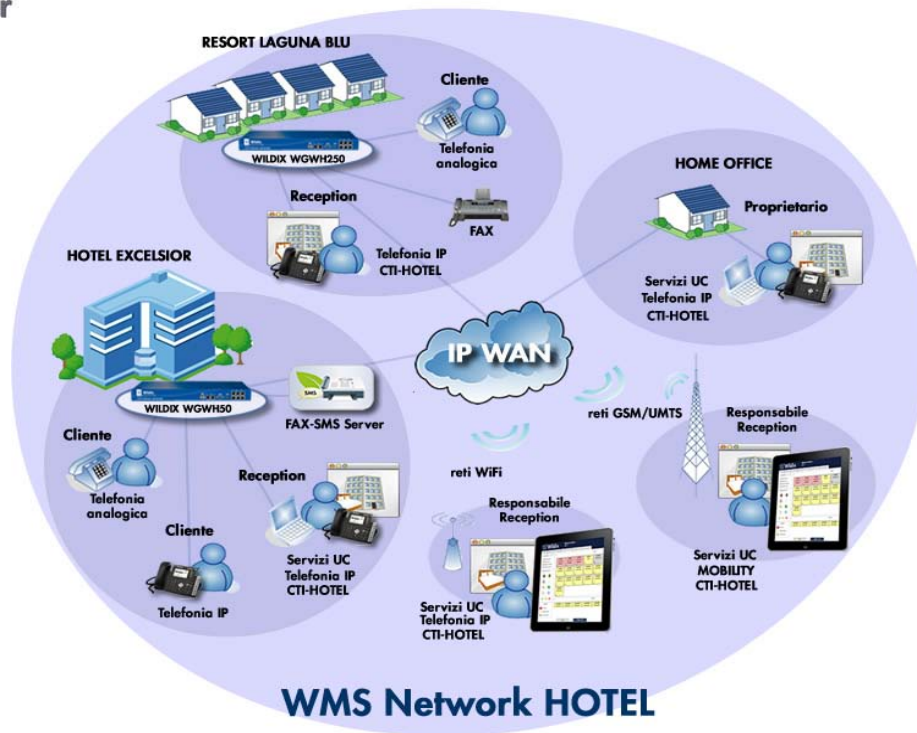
RESORT LAGUNA BLU

Cliente

Telefonia analogica

WILDIX WGWH250

Reception

FAX

Telefonia IP
CTI-HOTEL

HOME OFFICE

Proprietario

Servizi UC
Telefonia IP
CTI-HOTEL

HOTEL EXCELSIOR

IP WAN

SMS

WILDIX WGWH50

FAX-SMS Server

reti GSM/UMTS

Responsabile Reception

Cliente

Telefonia analogica

Reception

reti WiFi

Responsabile Reception

Cliente

Telefonia IP

Servizi UC
Telefonia IP
CTI-HOTEL

Servizi UC
Telefonia IP
CTI-HOTEL

Servizi UC
MOBILITY
CTI-HOTEL

WMS Network HOTEL